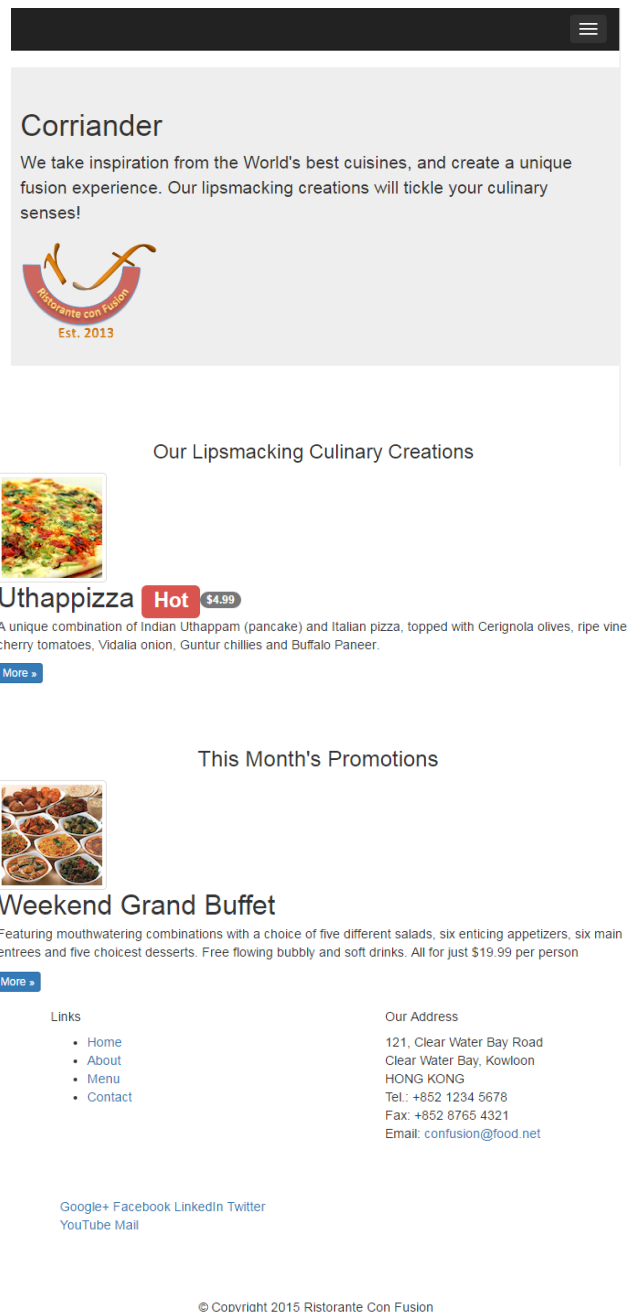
Corriander

We take inspiration from the World's best cuisines, and create a unique fusion experience. Our lipsmacking creations will tickle your culinary senses!

Ristorante con Fusion
Est. 2013

Our Lipsmacking Culinary Creations

Uthappizza Hot $4.99

A unique combination of Indian Uthappam (pancake) and Italian pizza, topped with Cerignola olives, ripe vine cherry tomatoes, Vidalia onion, Guntur chillies and Buffalo Paneer.

More »

This Month's Promotions

Weekend Grand Buffet

Featuring mouthwatering combinations with a choice of five different salads, six enticing appetizers, six main entrees and five choicest desserts. Free flowing bubbly and soft drinks. All for just $19.99 per person

More »

Links

- Home
- About
- Menu
- Contact

Our Address

121, Clear Water Bay Road
Clear Water Bay, Kowloon
HONG KONG
Tel.: +852 1234 5678
Fax: +852 8765 4321
Email: confusion@food.net

Google+ Facebook LinkedIn Twitter YouTube Mail

© Copyright 2015 Ristorante Con Fusion